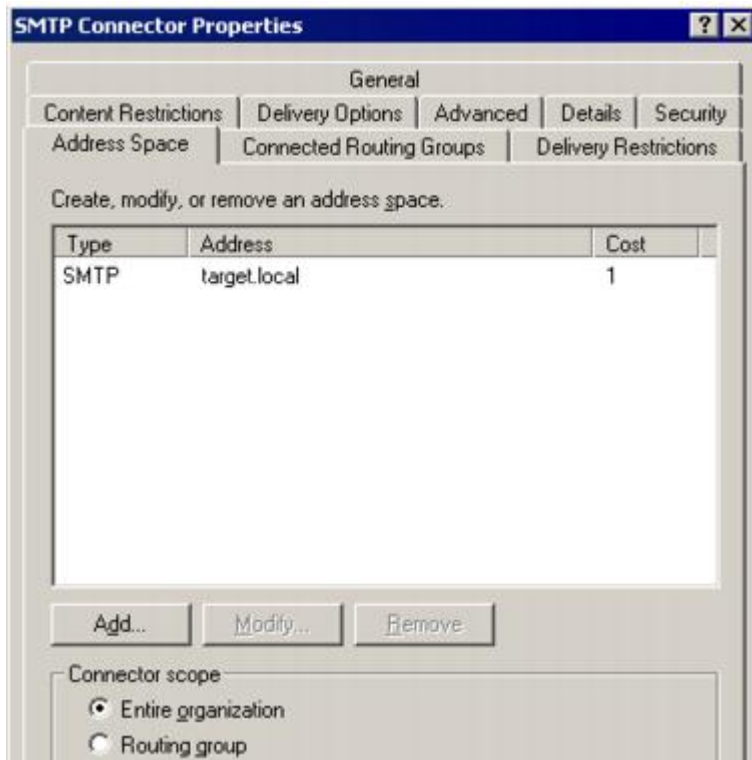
SMTP Connector Properties

? X

General

Content Restrictions | Delivery Options | Advanced | Details | Security

Address Space | Connected Routing Groups | Delivery Restrictions

Create, modify, or remove an address space.

| Type | Address | Cost |
|---|---|---|
| SMTP | target.local | 1 |

Add... Modify... Remove

Connector scope

Entire organization

Routing group